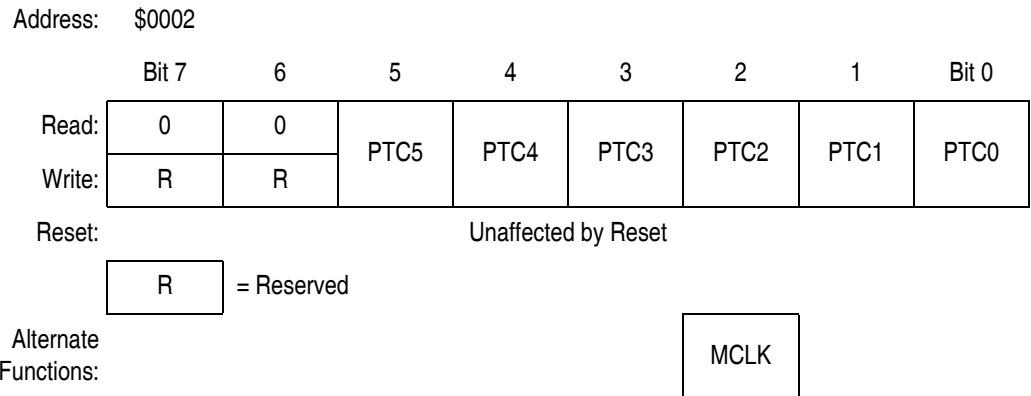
Address: $0002

| | Bit 7 | 6 | 5 | 4 | 3 | 2 | 1 | Bit 0 |
|---|---|---|---|---|---|---|---|---|
| Read: | 0 | 0 | PTC5 | PTC4 | PTC3 | PTC2 | PTC1 | PTC0 |
| Write: | R | R | | | | | | |
| Reset: | Unaffected by Reset | | | | | | | |

R = Reserved

Alternate Functions: MCLK